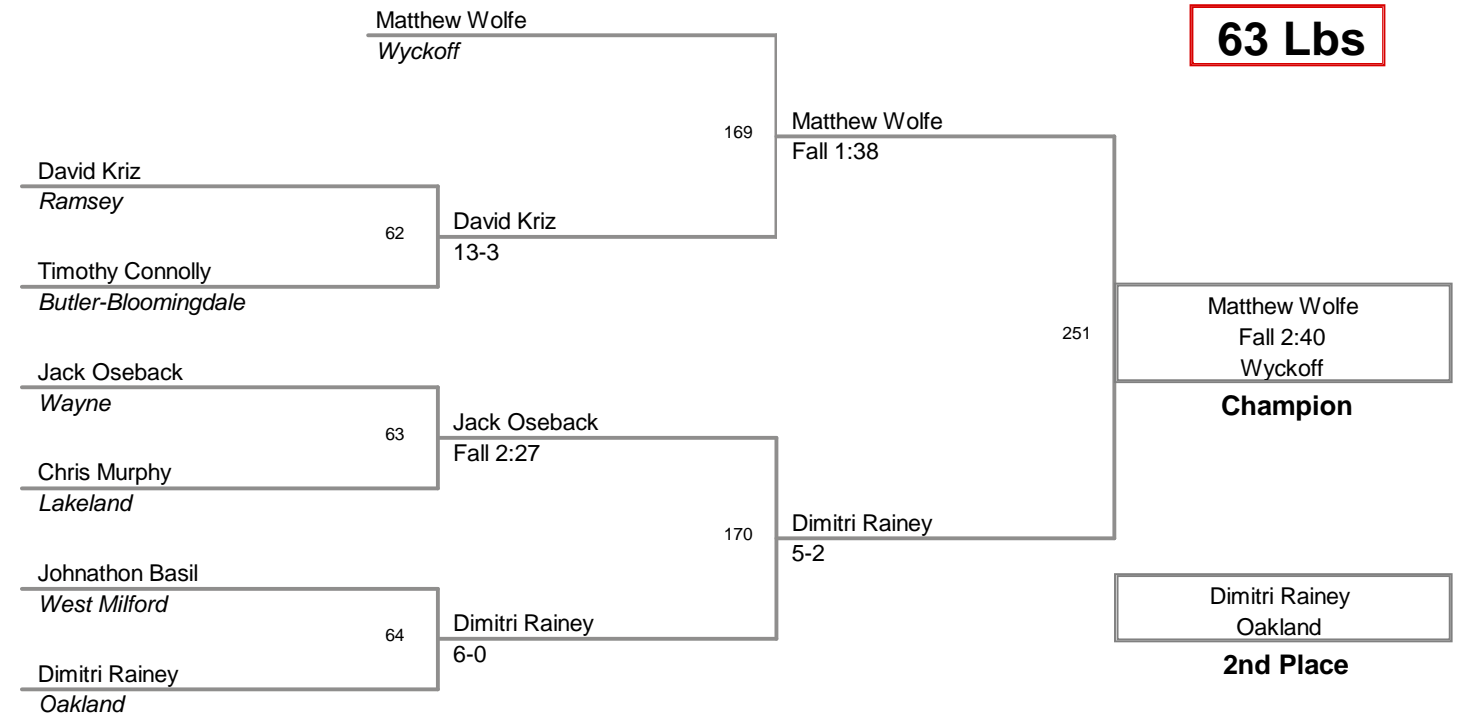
63 Lbs

Matthew Wolfe
Wyckoff

169

Matthew Wolfe
Fall 1:38

David Kriz
Ramsey

62

David Kriz
13-3

Timothy Connolly
Butler-Bloomingdale

251

Matthew Wolfe
Fall 2:40
Wyckoff

Champion

Jack Oseback
Wayne

63

Jack Oseback
Fall 2:27

Chris Murphy
Lakeland

170

Dimitri Rainey
5-2

Johnathon Basil
West Milford

64

Dimitri Rainey
6-0

Dimitri Rainey
Oakland

Dimitri Rainey
Oakland

2nd Place